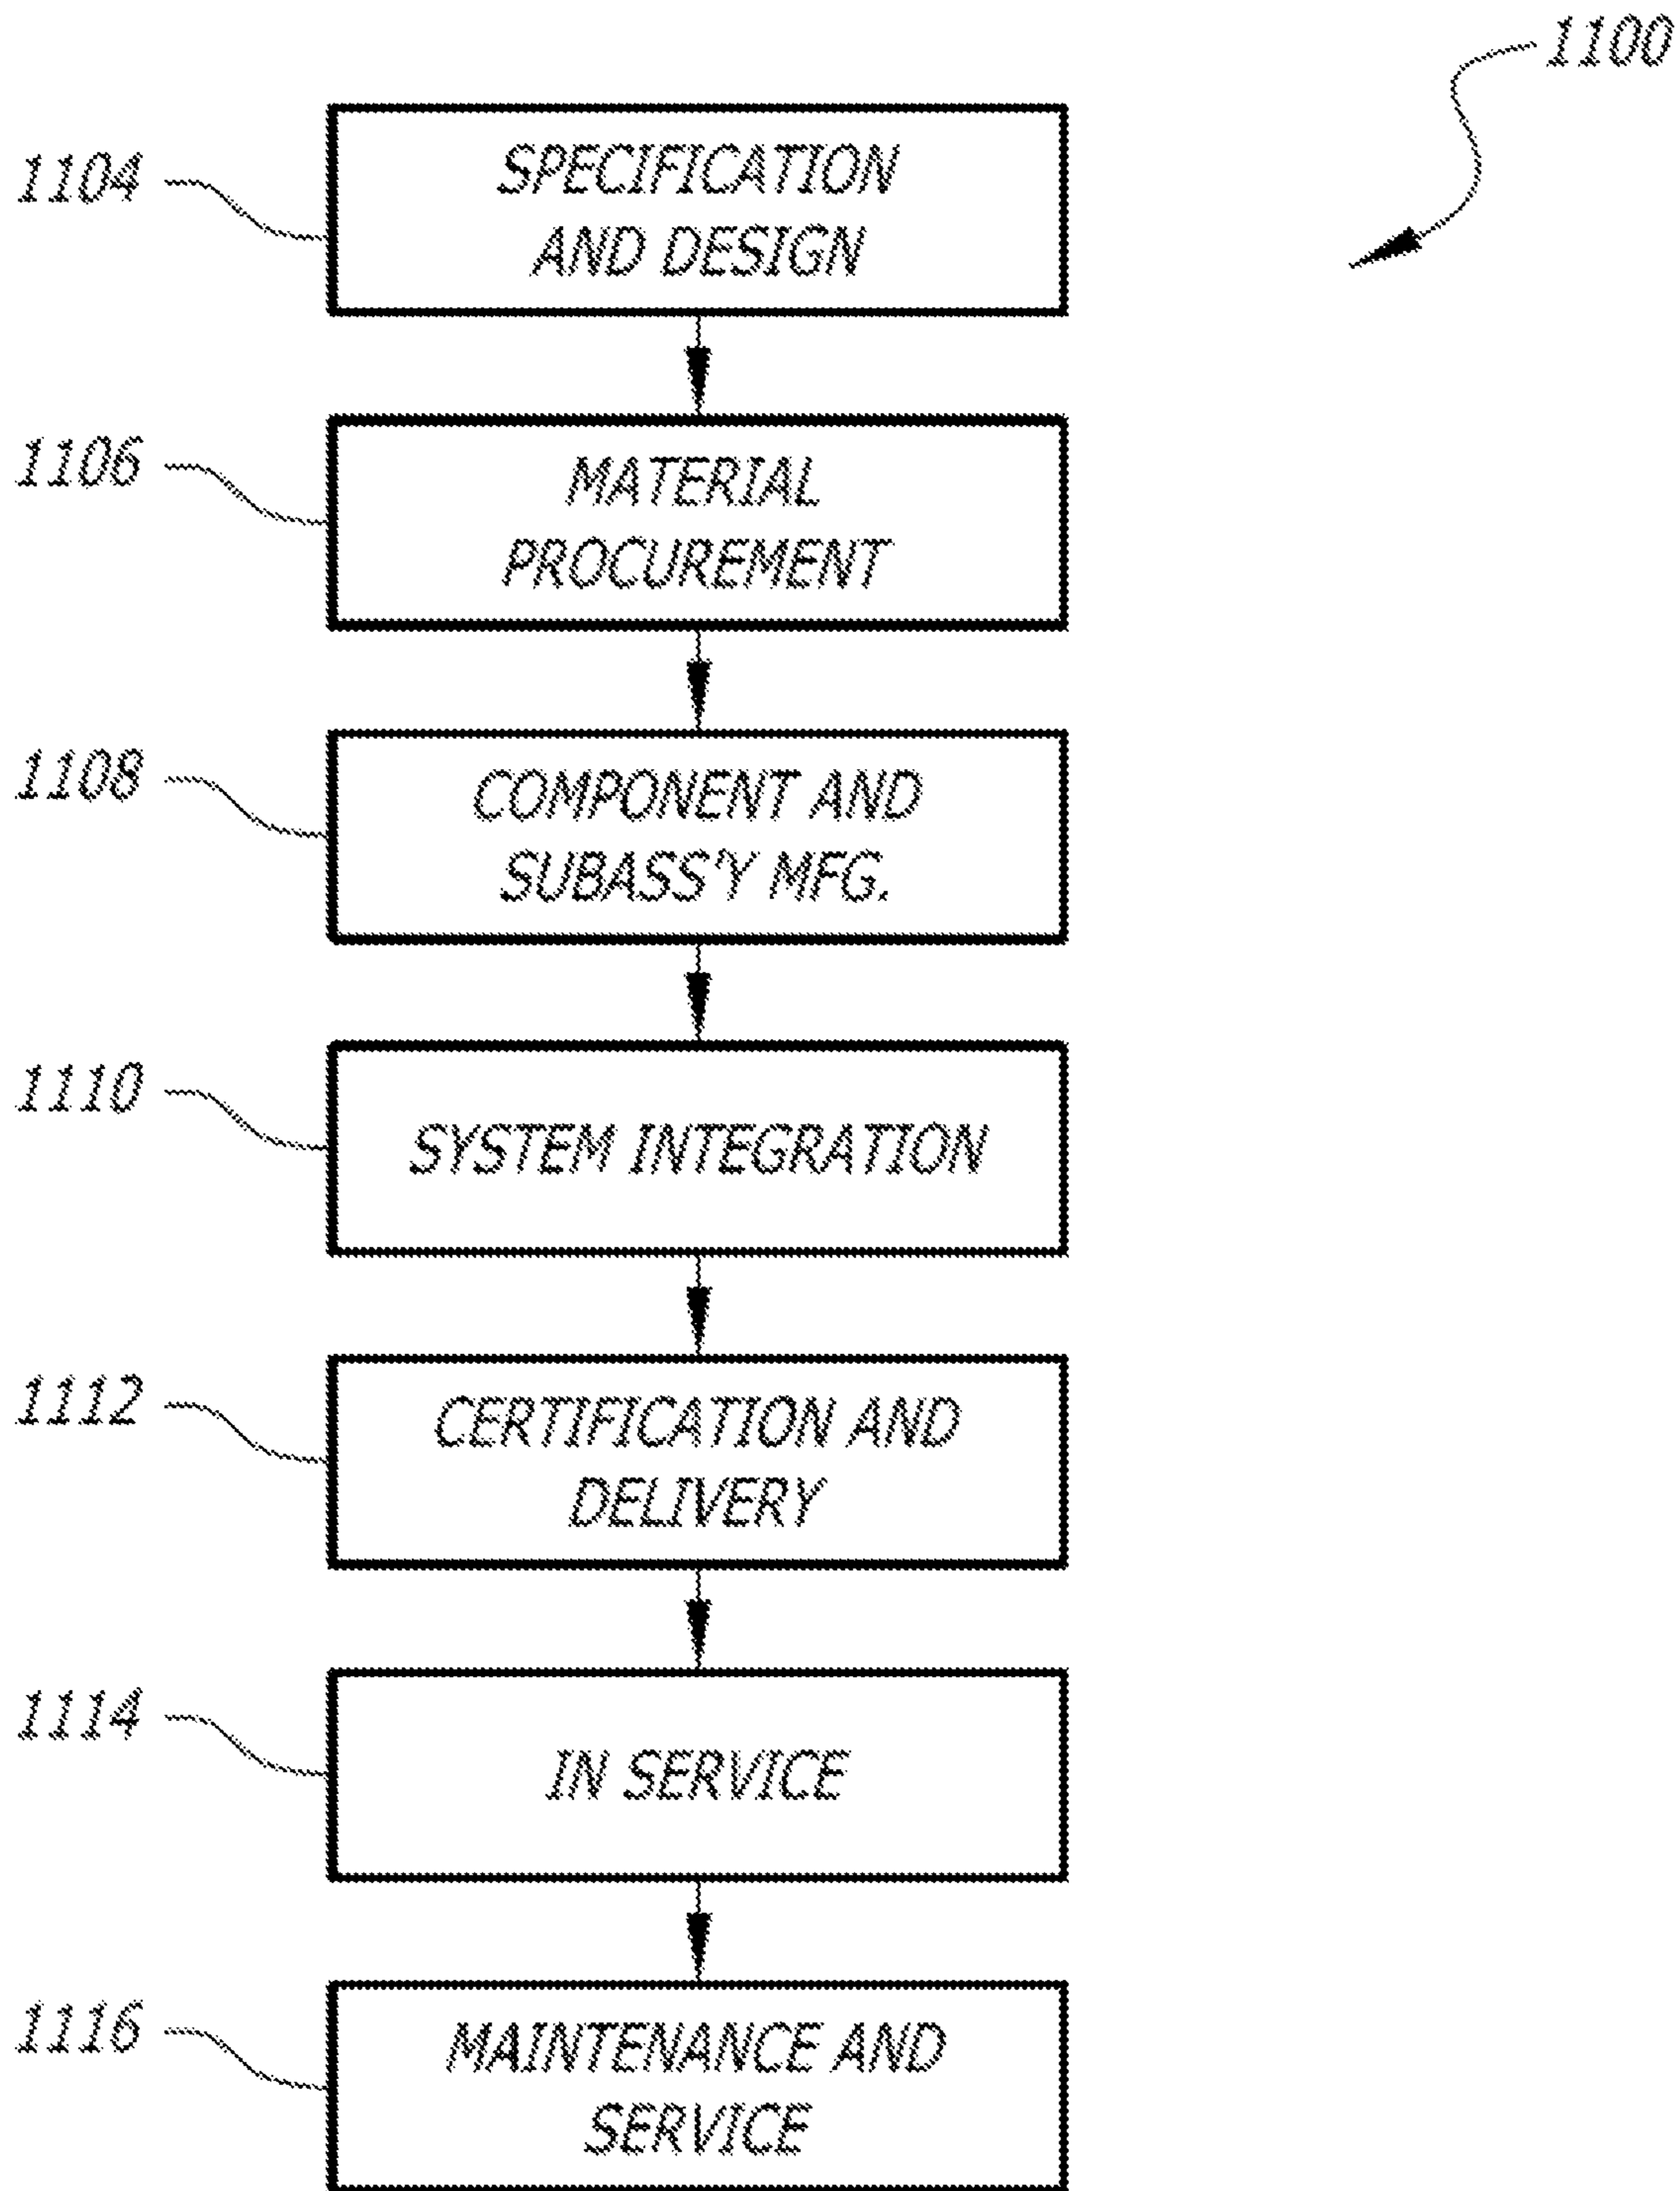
1100

1104
SPECIFICATION AND DESIGN

1106
MATERIAL PROCUREMENT

1108
COMPONENT AND SUBASS'Y MFG.

1110
SYSTEM INTEGRATION

1112
CERTIFICATION AND DELIVERY

1114
IN SERVICE

1116
MAINTENANCE AND SERVICE